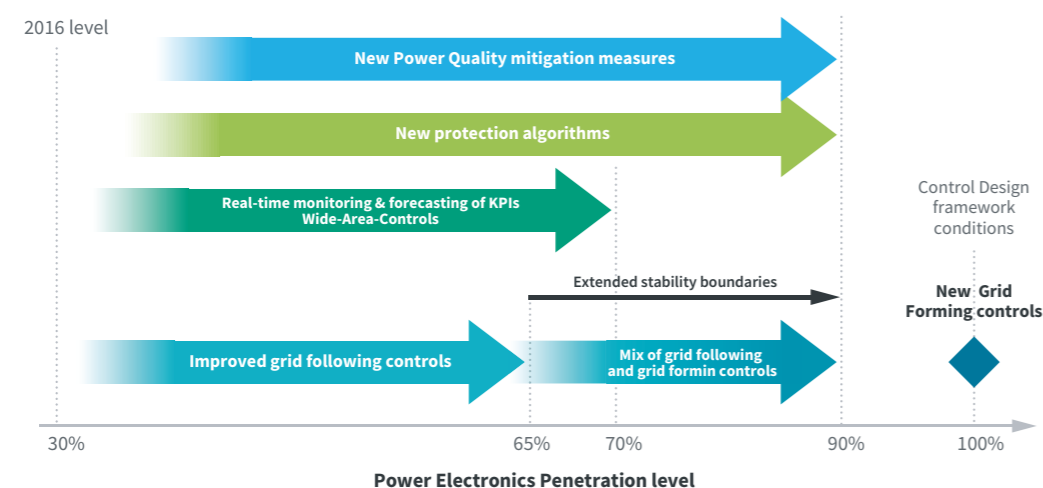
2016 level

New Power Quality mitigation measures

New protection algorithms

Real-time monitoring & forecasting of KPIs
Wide-Area-Controls

Control Design framework conditions

Extended stability boundaries

New Grid Forming controls

Improved grid following controls

Mix of grid following and grid formin controls

30%

65%

70%

90%

100%

Power Electronics Penetration level